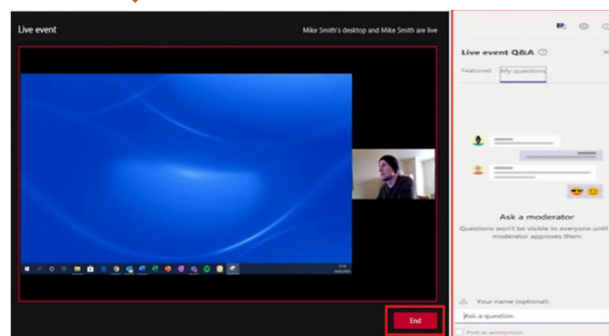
Live event

Mike Smith's desktop and Mike Smith are live

End

Live event Q&A

Featured

My questions

Ask a moderator

Questions won't be visible to everyone until moderator approves them

Your name (optional)

Ask a question

Post as anonymous